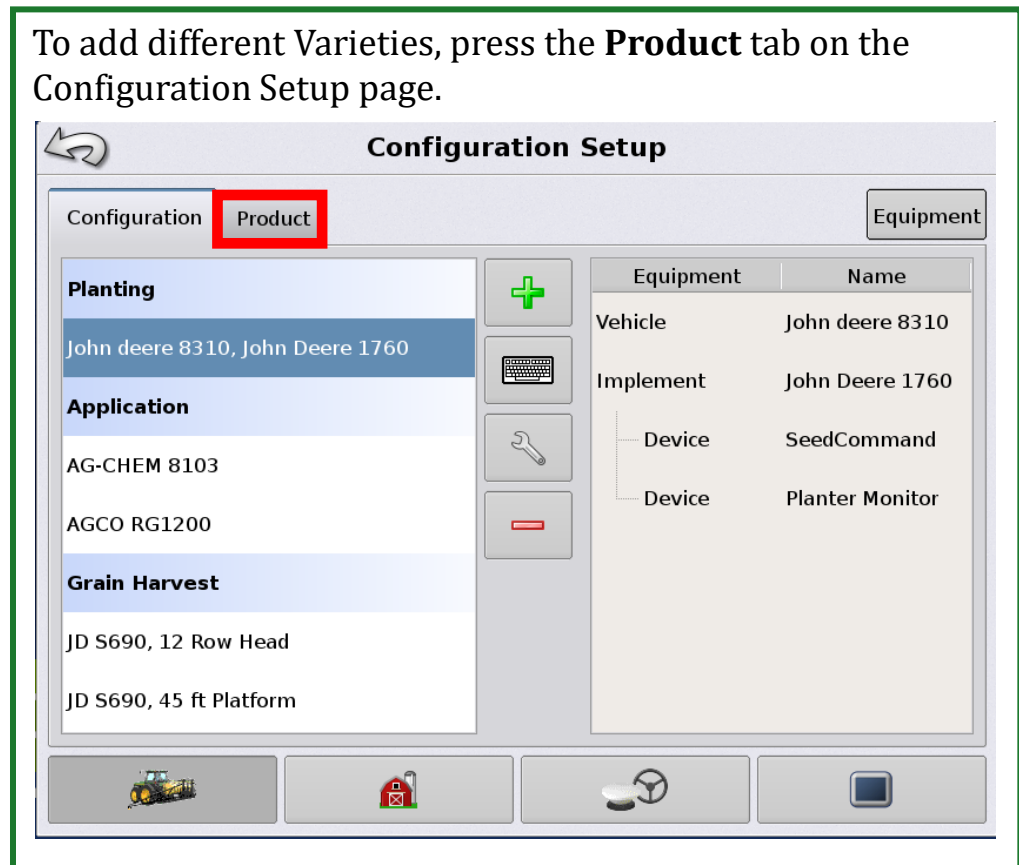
To add different Varieties, press the **Product** tab on the Configuration Setup page.

Configuration Setup

Configuration | Product | Equipment

Planting

John deere 8310, John Deere 1760

Application

AG-CHEM 8103

AGCO RG1200

Grain Harvest

JD S690, 12 Row Head

JD S690, 45 ft Platform

| Equipment | Name |
|---|---|
| Vehicle | John deere 8310 |
| Implement | John Deere 1760 |
| Device | SeedCommand |
| Device | Planter Monitor |